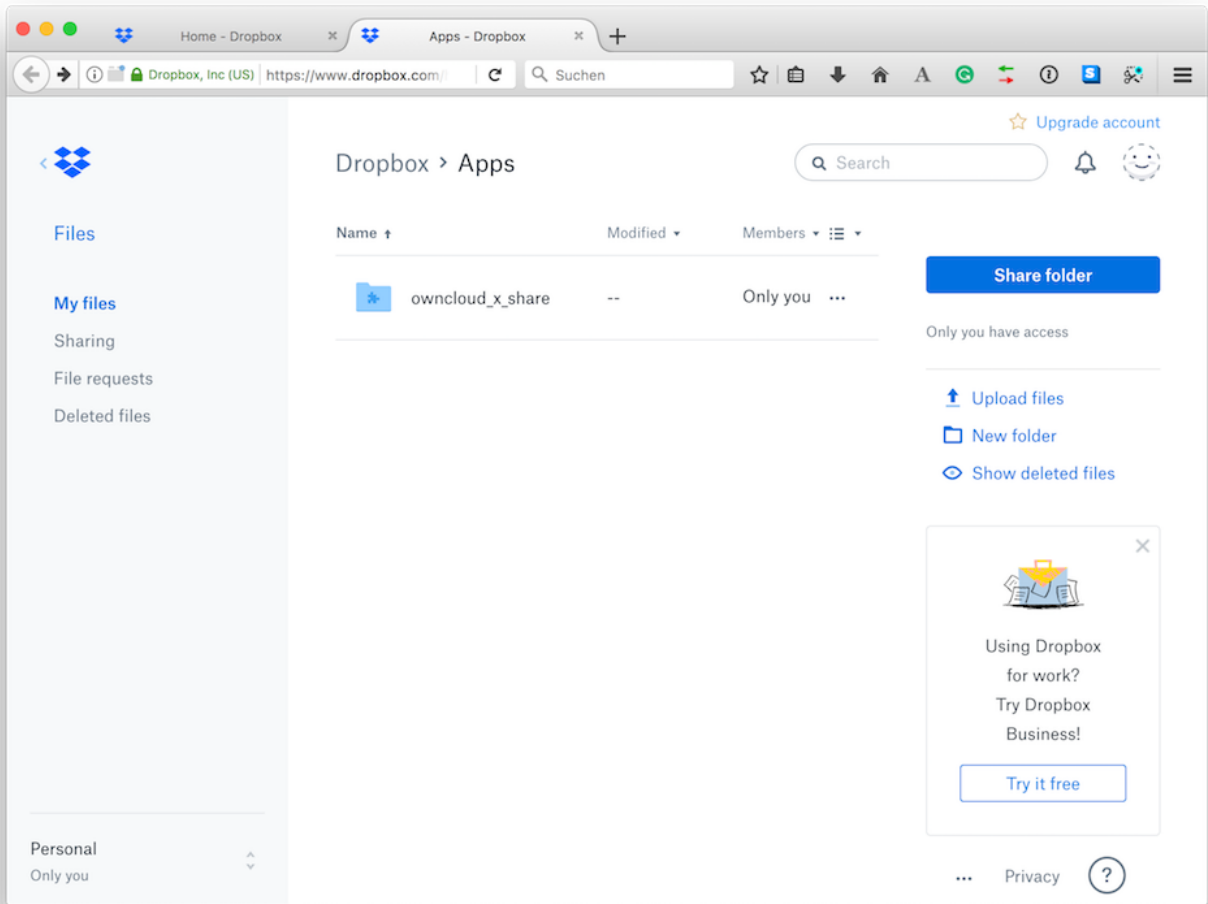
Home - Dropbox
Apps - Dropbox
Dropbox, Inc (US) https://www.dropbox.com/
Suchen

Upgrade account

Files

My files
Sharing
File requests
Deleted files

Dropbox > Apps

Search

| Name ↑ | Modified ▾ | Members ▾ |
|---|---|---|
| owncloud_x_share | -- | Only you ··· |

Share folder

Only you have access

Upload files
New folder
Show deleted files

Using Dropbox for work? Try Dropbox Business!

Try it free

Personal
Only you

··· Privacy ?